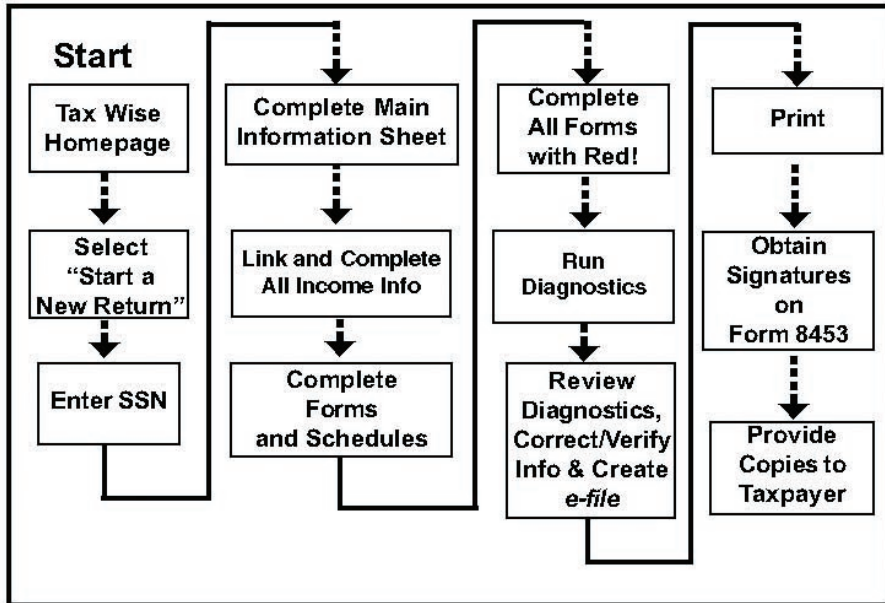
Start

Tax Wise Homepage

Select "Start a New Return"

Enter SSN

Complete Main Information Sheet

Link and Complete All Income Info

Complete Forms and Schedules

Complete All Forms with Red!

Run Diagnostics

Review Diagnostics, Correct/Verify Info & Create e-file

Print

Obtain Signatures on Form 8453

Provide Copies to Taxpayer